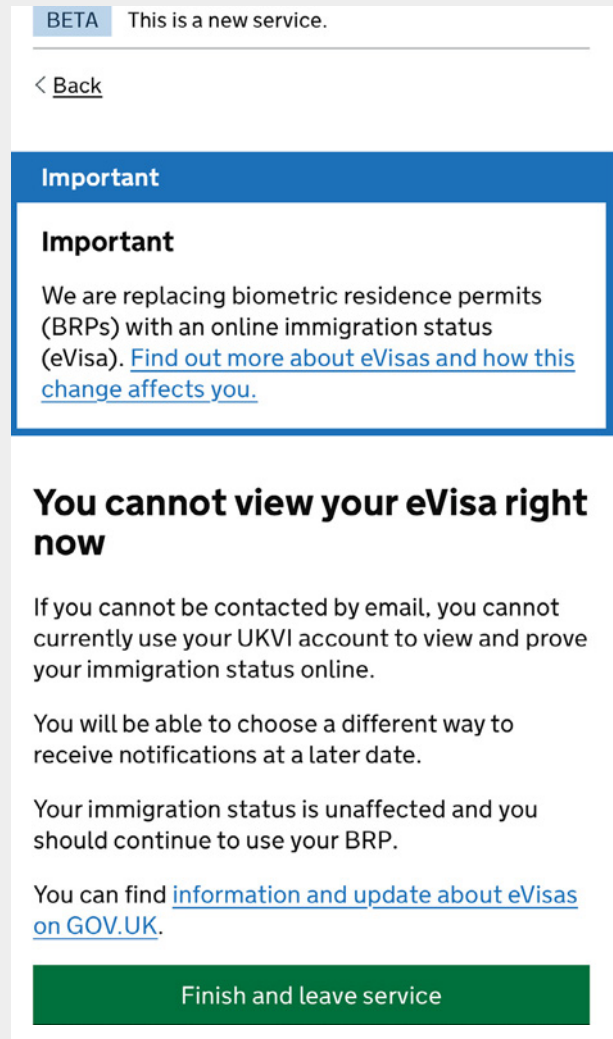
BETA This is a new service.

Back

Important

Important

We are replacing biometric residence permits (BRPs) with an online immigration status (eVisa). Find out more about eVisas and how this change affects you.

You cannot view your eVisa right now

If you cannot be contacted by email, you cannot currently use your UKVI account to view and prove your immigration status online.

You will be able to choose a different way to receive notifications at a later date.

Your immigration status is unaffected and you should continue to use your BRP.

You can find information and update about eVisas on GOV.UK.

Finish and leave service